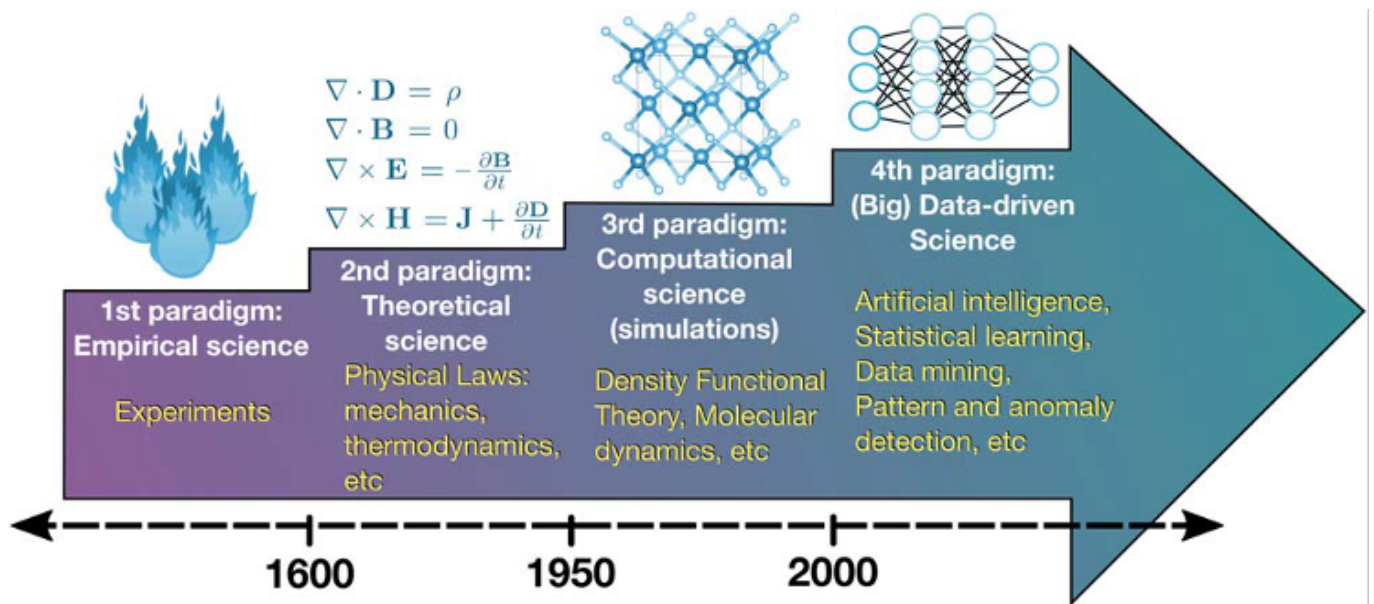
$\nabla \cdot \mathbf{D} = \rho$
$\nabla \cdot \mathbf{B} = 0$
$\nabla \times \mathbf{E} = -\frac{\partial \mathbf{B}}{\partial t}$
$\nabla \times \mathbf{H} = \mathbf{J} + \frac{\partial \mathbf{D}}{\partial t}$

1st paradigm: Empirical science

Experiments

2nd paradigm: Theoretical science

Physical Laws: mechanics, thermodynamics, etc

3rd paradigm: Computational science (simulations)

Density Functional Theory, Molecular dynamics, etc

4th paradigm: (Big) Data-driven Science

Artificial intelligence, Statistical learning, Data mining, Pattern and anomaly detection, etc

1600
1950
2000